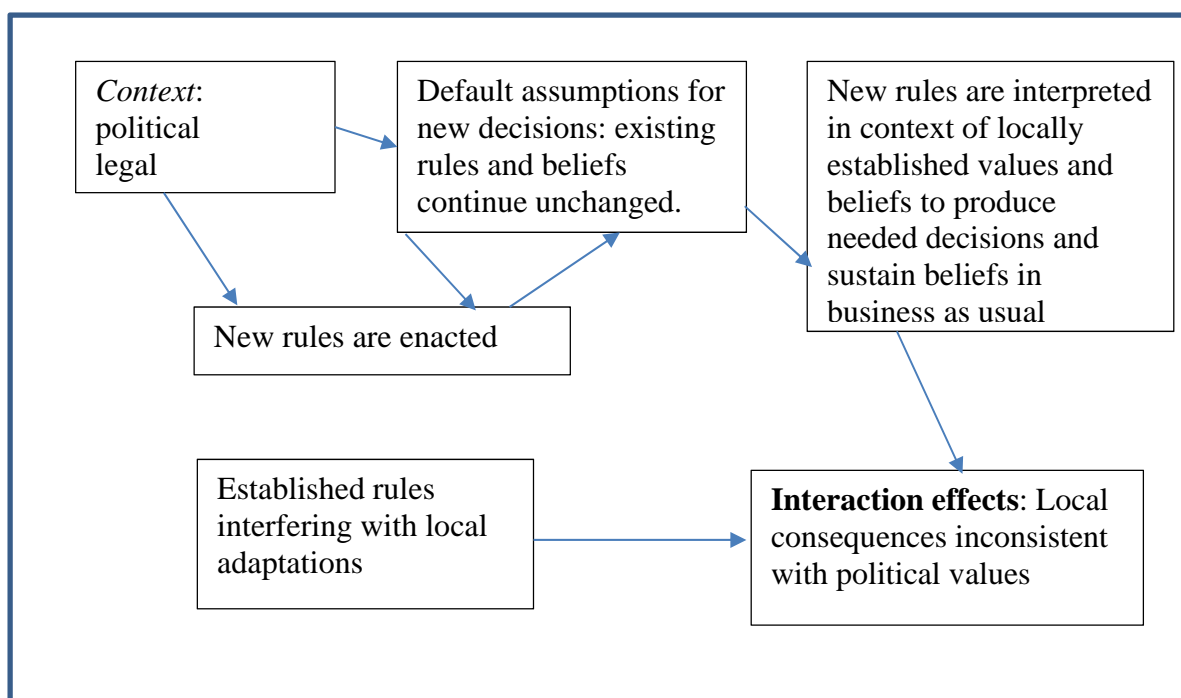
*Context*:
political
legal

Default assumptions for new decisions: existing rules and beliefs continue unchanged.

New rules are interpreted in context of locally established values and beliefs to produce needed decisions and sustain beliefs in business as usual

New rules are enacted

Established rules interfering with local adaptations

**Interaction effects**: Local consequences inconsistent with political values